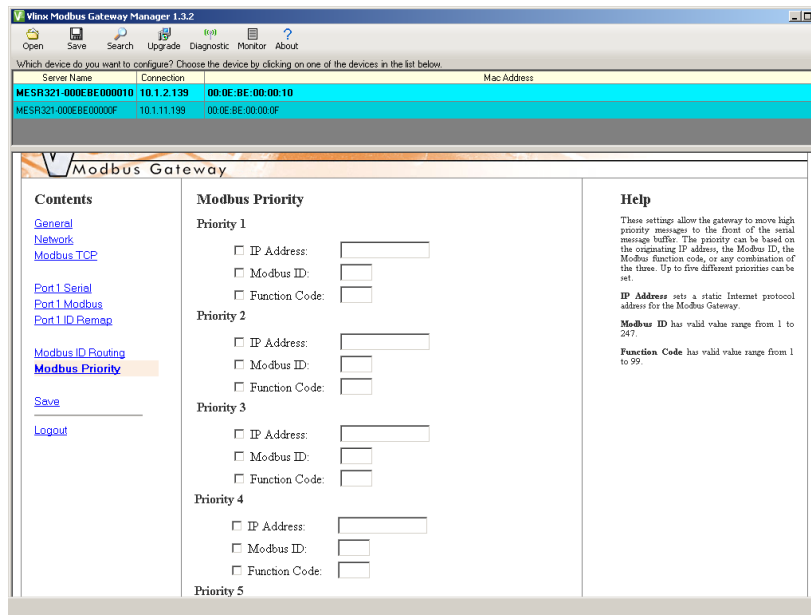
Vlinx Modbus Gateway Manager 1.3.2

Open Save Search Upgrade Diagnostic Monitor About

Which device do you want to configure? Choose the device by clicking on one of the devices in the list below.

| Server Name | Connection | Mac Address |
|---|---|---|
| MESR321-000EBE000010 | 10.1.2.139 | 00:0E:BE:00:00:10 |
| MESR321-000EBE00000F | 10.1.11.199 | 00:0E:BE:00:00:0F |

Modbus Gateway

Contents

General
Network
Modbus TCP

Port 1 Serial
Port 1 Modbus
Port 1 ID Remap

Modbus ID Routing
Modbus Priority

Save

Logout

Modbus Priority

Priority 1

☐ IP Address:
☐ Modbus ID:
☐ Function Code:

Priority 2

☐ IP Address:
☐ Modbus ID:
☐ Function Code:

Priority 3

☐ IP Address:
☐ Modbus ID:
☐ Function Code:

Priority 4

☐ IP Address:
☐ Modbus ID:
☐ Function Code:

Priority 5

Help

These settings allow the gateway to move high priority messages to the front of the serial message buffer. The priority can be based on the originating IP address, the Modbus ID, the Modbus function code, or any combination of the three. Up to five different priorities can be set.

IP Address sets a static Internet protocol address for the Modbus Gateway.

Modbus ID has valid value range from 1 to 247.

Function Code has valid value range from 1 to 99.